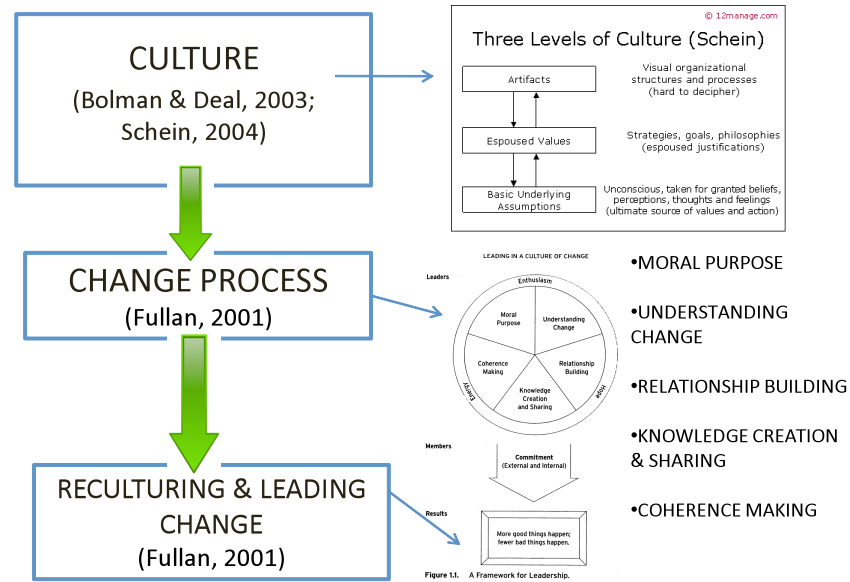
CULTURE
(Bolman & Deal, 2003; Schein, 2004)

© 12manage.com

Three Levels of Culture (Schein)

Artifacts

Visual organizational structures and processes (hard to decipher)

Espoused Values

Strategies, goals, philosophies (espoused justifications)

Basic Underlying Assumptions

Unconscious, taken for granted beliefs, perceptions, thoughts and feelings (ultimate source of values and action)

CHANGE PROCESS
(Fullan, 2001)

LEADING IN A CULTURE OF CHANGE

Leaders

Enthusiasm

Moral Purpose

Understanding Change

Coherence Making

Relationship Building

Knowledge Creation and Sharing

Energy

Hope

Members

Commitment (External and Internal)

Results

More good things happen; fewer bad things happen.

Figure 1.1. A Framework for Leadership.

•MORAL PURPOSE

•UNDERSTANDING CHANGE

•RELATIONSHIP BUILDING

•KNOWLEDGE CREATION & SHARING

•COHERENCE MAKING

RECULTURING & LEADING CHANGE
(Fullan, 2001)